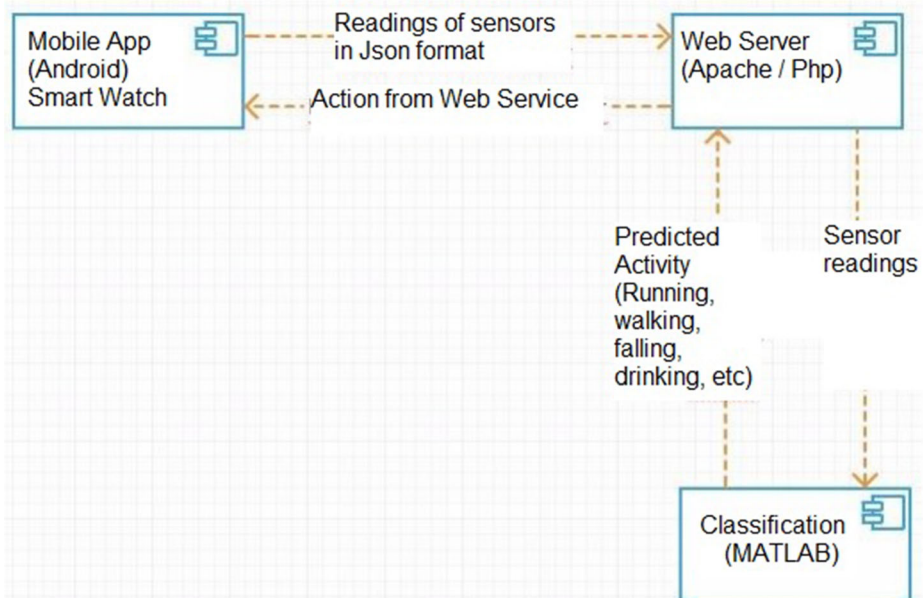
Mobile App (Android) Smart Watch

Readings of sensors in Json format

Web Server (Apache / Php)

Action from Web Service

Predicted Activity (Running, walking, falling, drinking, etc)

Sensor readings

Classification (MATLAB)